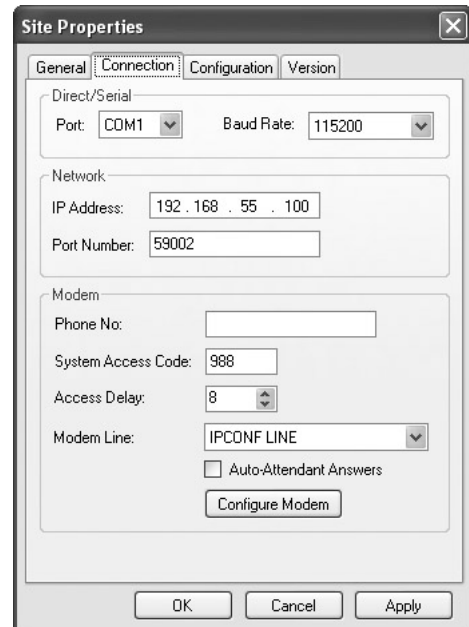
Site Properties

General | Connection | Configuration | Version

Direct/Serial
Port: COM1
Baud Rate: 115200

Network
IP Address: 192 . 168 . 55 . 100
Port Number: 59002

Modem
Phone No:
System Access Code: 988
Access Delay: 8
Modem Line: IPCONF LINE
Auto-Attendant Answers
Configure Modem

OK
Cancel
Apply